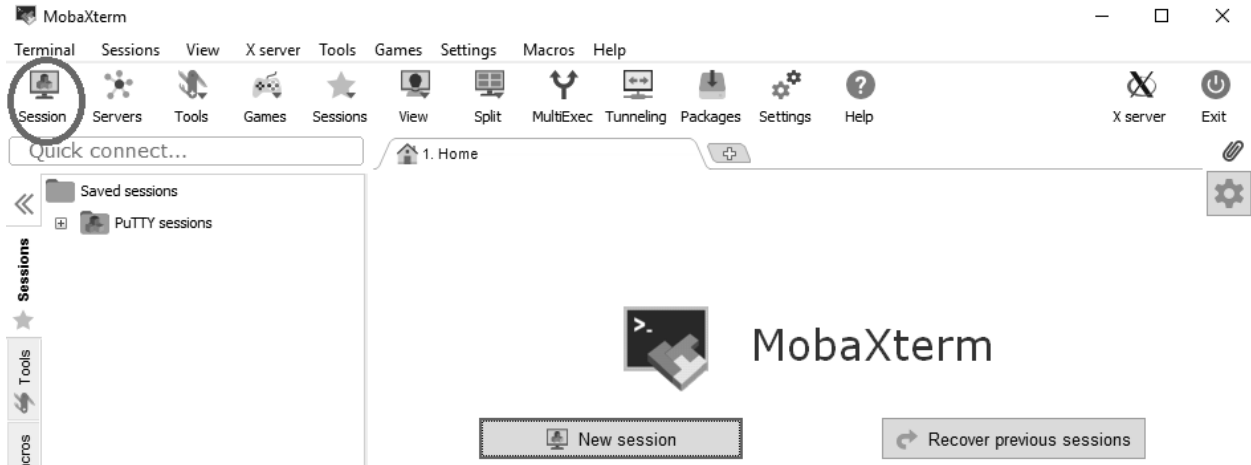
MobaXterm

Terminal Sessions View X server Tools Games Settings Macros Help

Session Servers Tools Games Sessions View Split MultiExec Tunneling Packages Settings Help X server Exit

Quick connect...

1. Home

Saved sessions

PuTTY sessions

Sessions

Tools

acros

MobaXterm

New session

Recover previous sessions